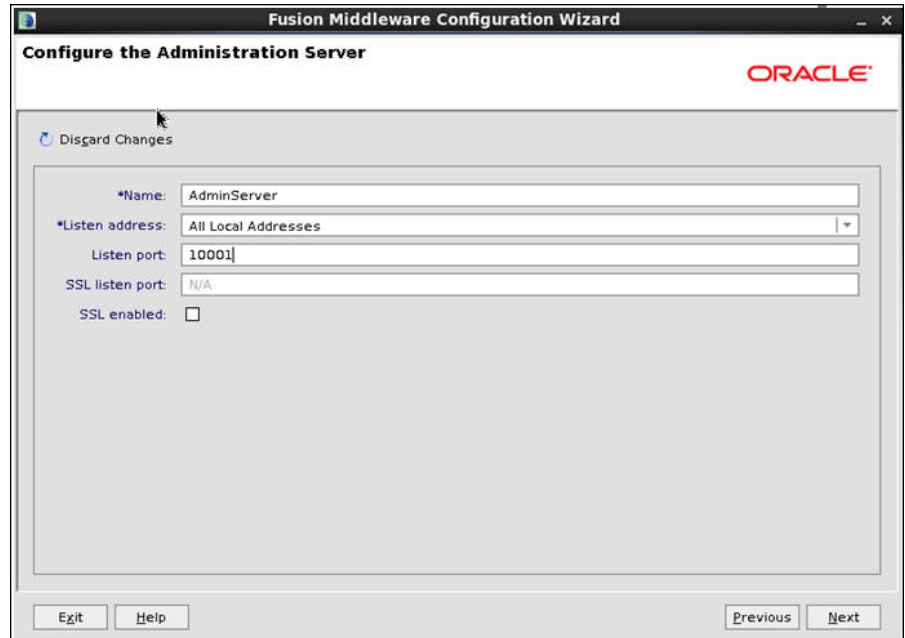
Fusion Middleware Configuration Wizard

Configure the Administration Server

ORACLE

Discard Changes

*Name: AdminServer

*Listen address: All Local Addresses

Listen port: 10001

SSL listen port: N/A

SSL enabled:

Exit Help Previous Next